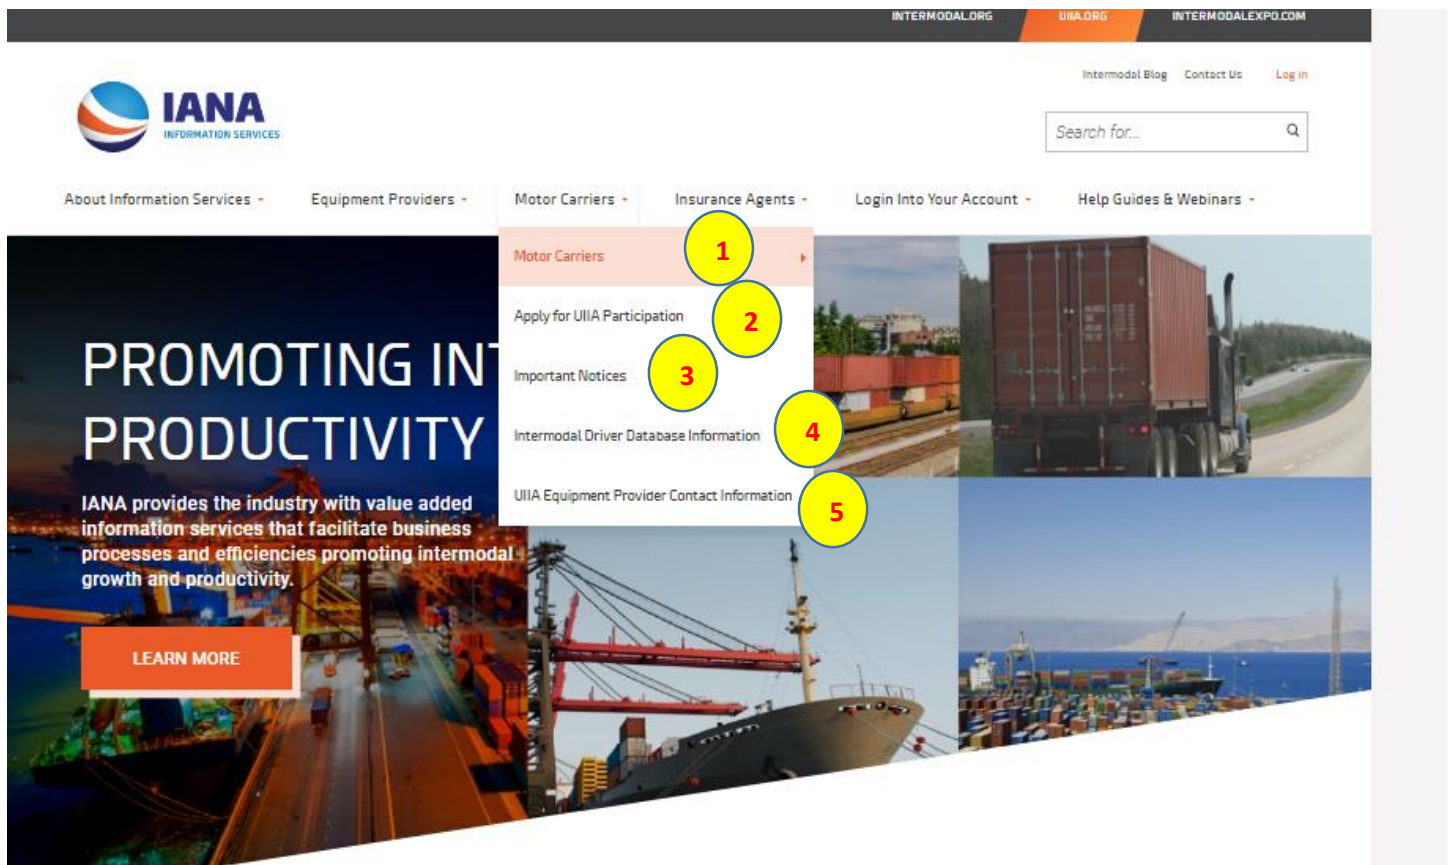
INTERMODAL.ORG UIIA.ORG INTERMODALEXPO.COM

Intermodal Blog Contact Us Log in

IANA
INFORMATION SERVICES

Search for...

About Information Services - Equipment Providers - Motor Carriers - Insurance Agents - Login Into Your Account - Help Guides & Webinars -

Motor Carriers
1
Apply for UIIA Participation
2
Important Notices
3
Intermodal Driver Database Information
4
UIIA Equipment Provider Contact Information
5

PROMOTING INT
PRODUCTIVITY

IANA provides the industry with value added information services that facilitate business processes and efficiencies promoting intermodal growth and productivity.

LEARN MORE